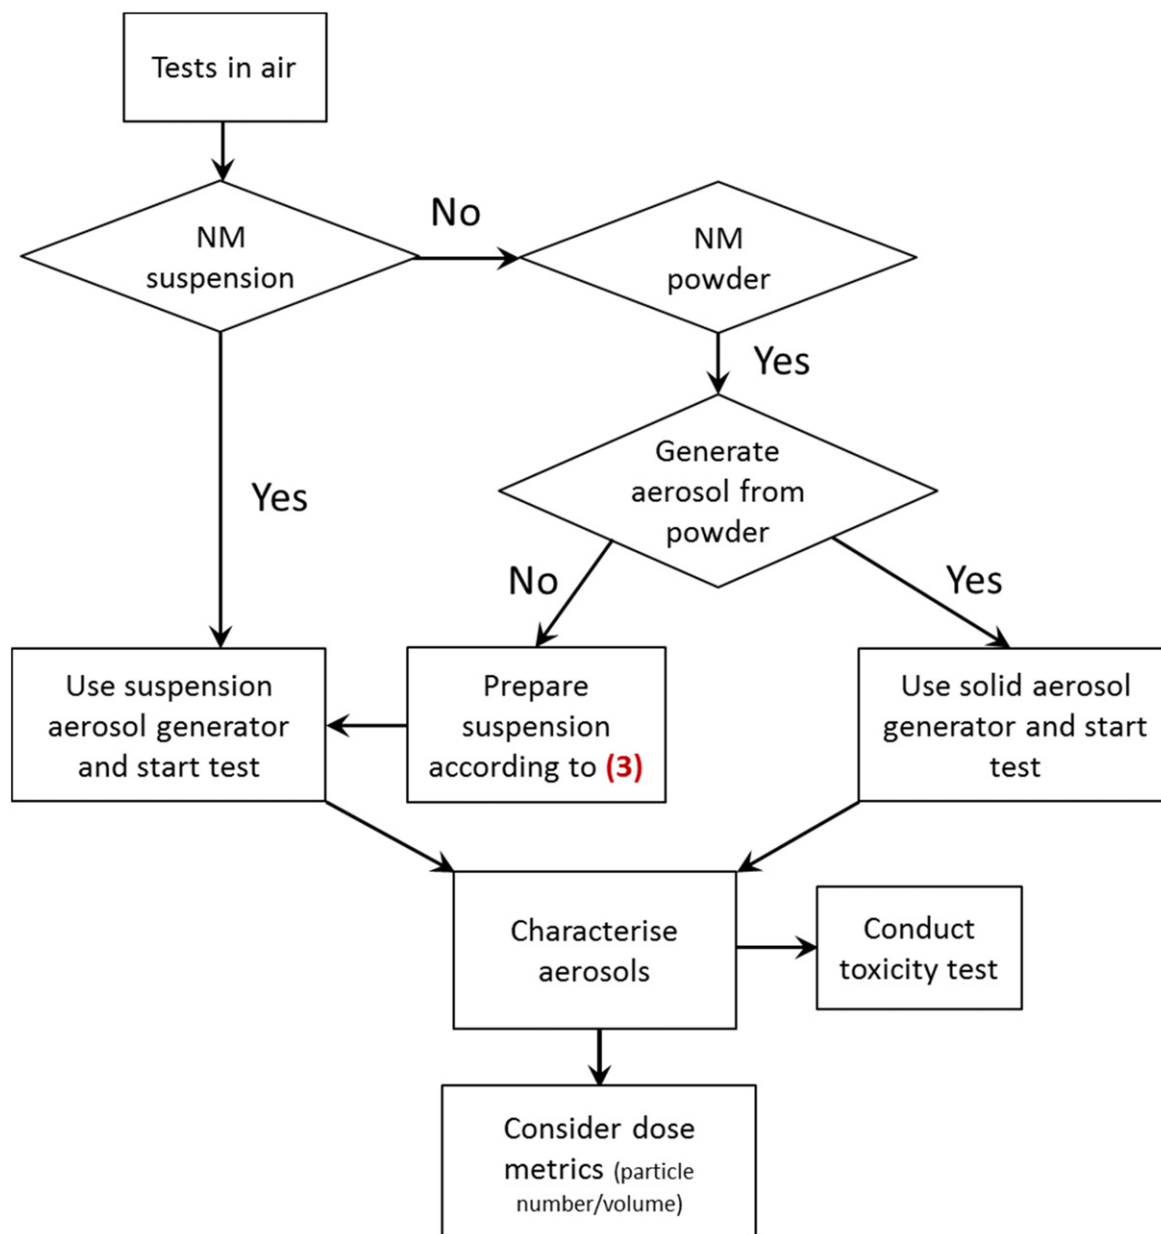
Tests in air

NM suspension

No

NM powder

Yes

Yes

Generate aerosol from powder

No

Yes

Use suspension aerosol generator and start test

Prepare suspension according to (3)

Use solid aerosol generator and start test

Characterise aerosols

Conduct toxicity test

Consider dose metrics (particle number/volume)